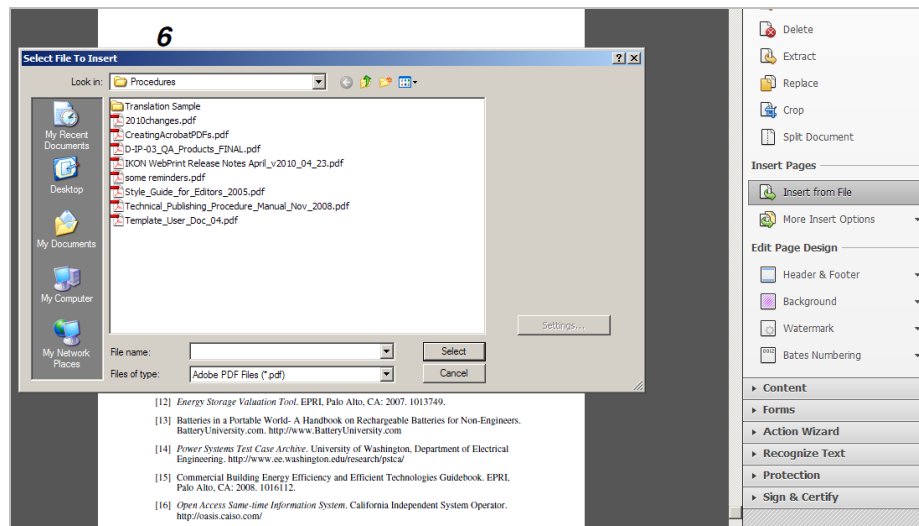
6

Select File To Insert

?
X

Look in: Procedures

My Recent Documents
Desktop
My Documents
My Computer
My Network Places

Translation Sample
2010changes.pdf
CreatingAcrobatPDFs.pdf
D-IP-03_QA_Products_FINAL.pdf
IKON WebPrint Release Notes April_v2010_04_23.pdf
some reminders.pdf
Style_Guide_for_Editors_2005.pdf
Technical_Publishing_Procedure_Manual_Nov_2008.pdf
Template_User_Doc_04.pdf

Settings...

File name:
Select
Files of type: Adobe PDF Files (*.pdf)
Cancel

[12] Energy Storage Valuation Tool. EPRI, Palo Alto, CA: 2007. 1013749.

[13] Batteries in a Portable World- A Handbook on Rechargeable Batteries for Non-Engineers. BatteryUniversity.com. http://www.BatteryUniversity.com

[14] Power Systems Test Case Archive. University of Washington, Department of Electrical Engineering. http://www.ee.washington.edu/research/pstca/

[15] Commercial Building Energy Efficiency and Efficient Technologies Guidebook. EPRI, Palo Alto, CA: 2008. 1016112.

[16] Open Access Same-time Information System. California Independent System Operator. http://oasis.caiso.com/

Delete
Extract
Replace
Crop
Split Document
Insert Pages
Insert from File
More Insert Options
Edit Page Design
Header & Footer
Background
Watermark
Bates Numbering
Content
Forms
Action Wizard
Recognize Text
Protection
Sign & Certify